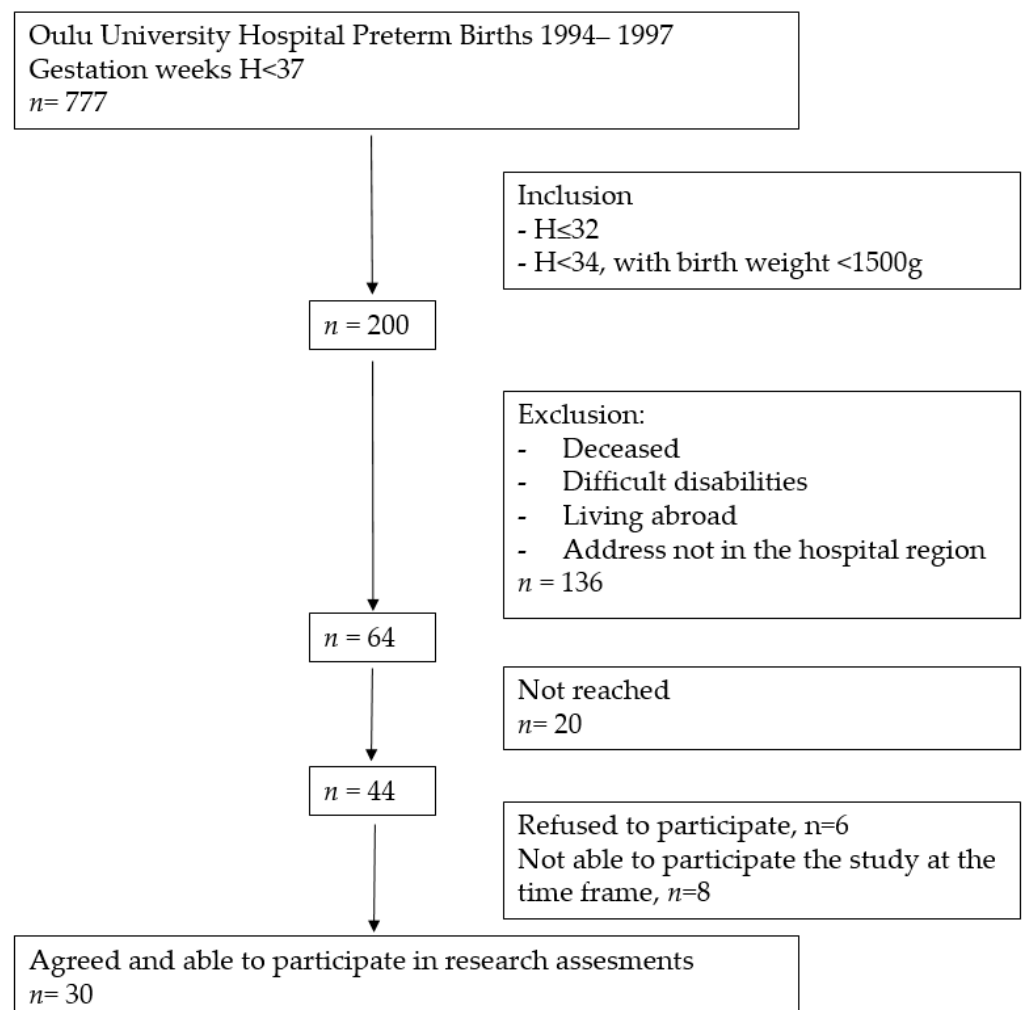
Oulu University Hospital Preterm Births 1994– 1997
Gestation weeks H<37
$n$= 777

Inclusion
- H≤32
- H<34, with birth weight <1500g

$n$ = 200

Exclusion:
- Deceased
- Difficult disabilities
- Living abroad
- Address not in the hospital region
$n$ = 136

$n$ = 64

Not reached
$n$= 20

$n$ = 44

Refused to participate, n=6
Not able to participate the study at the time frame, $n$=8

Agreed and able to participate in research assesments
$n$= 30